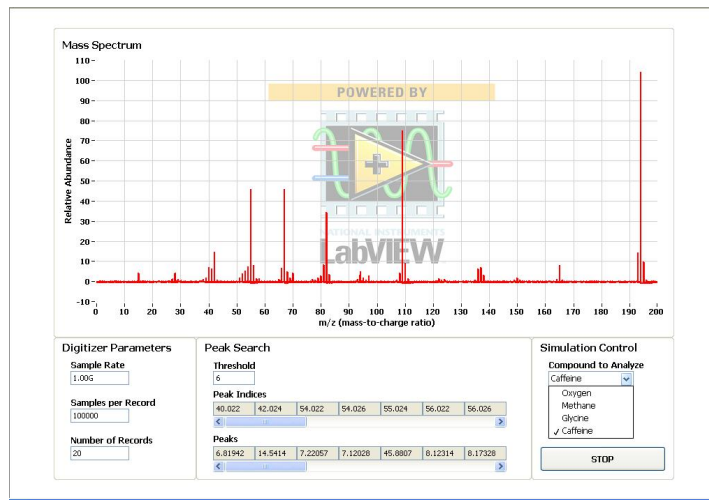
Mass Spectrum

110
100
90
80
70
60
50
40
30
20
10
0
-10

Relative Abundance

POWERED BY

NATIONAL INSTRUMENTS
LabVIEW

0 10 20 30 40 50 60 70 80 90 100 110 120 130 140 150 160 170 180 190 200

m/z (mass-to-charge ratio)

Digitizer Parameters

Sample Rate
1.00G

Samples per Record
100000

Number of Records
20

Peak Search

Threshold
6

Peak Indices

| 40.022 | 42.024 | 54.022 | 54.026 | 55.024 | 56.022 | 56.026 |
|---|---|---|---|---|---|---|

Peaks

| 6.81942 | 14.5414 | 7.22057 | 7.12028 | 45.8807 | 8.12314 | 8.17328 |
|---|---|---|---|---|---|---|

Simulation Control

Compound to Analyze
Caffeine

Oxygen
Methane
Glycine
✓ Caffeine

STOP